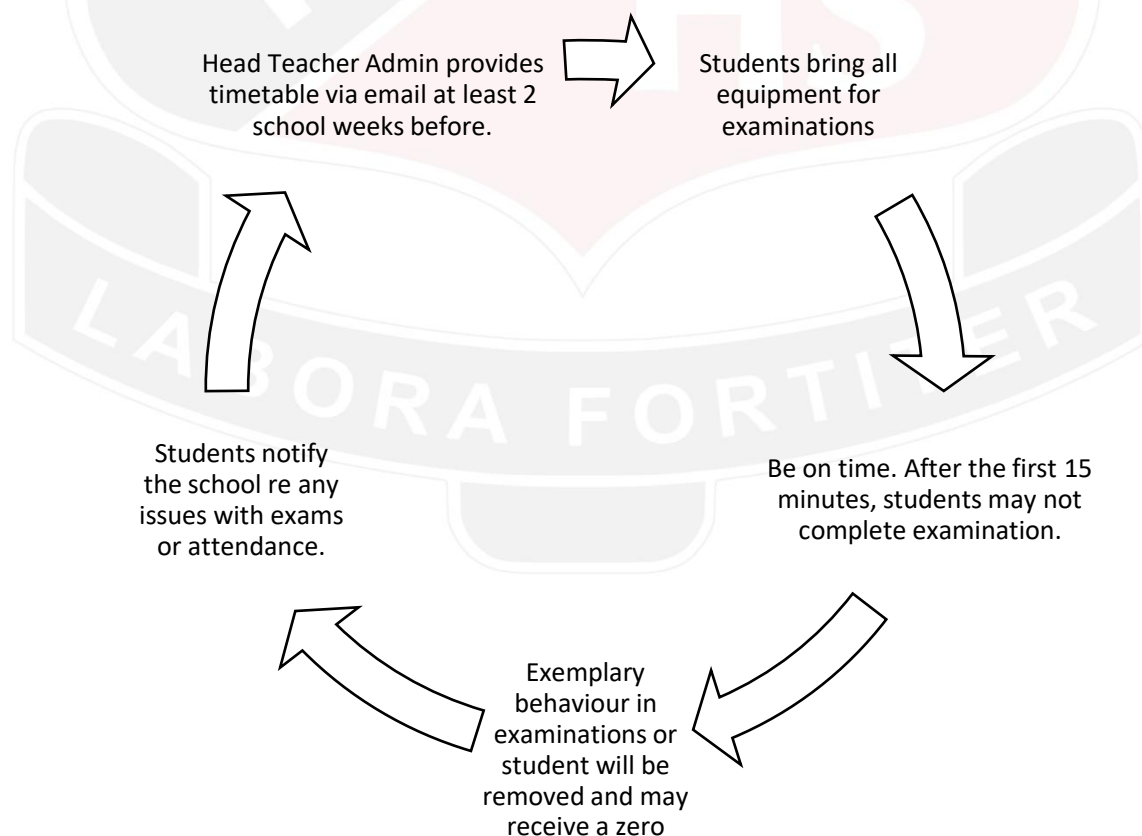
Head Teacher Admin provides timetable via email at least 2 school weeks before.

Students bring all equipment for examinations

Be on time. After the first 15 minutes, students may not complete examination.

Exemplary behaviour in examinations or student will be removed and may receive a zero

Students notify the school re any issues with exams or attendance.

LABORA FORTITER